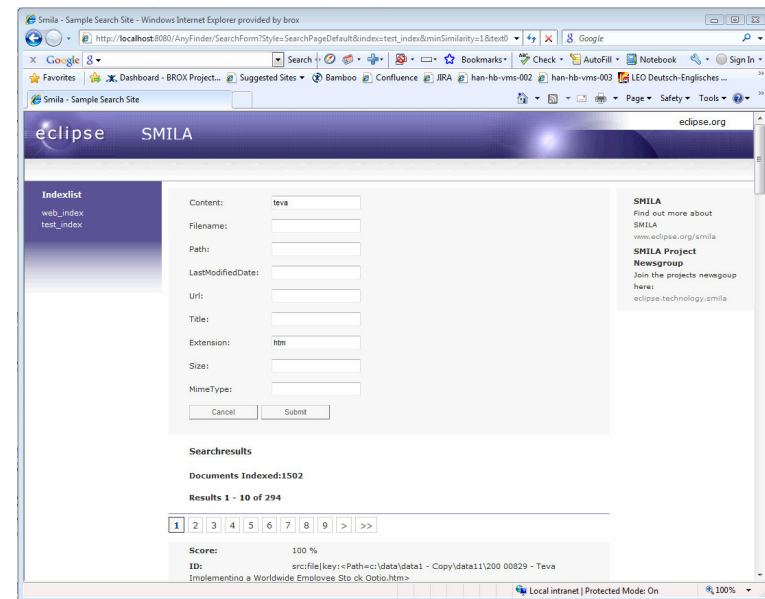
Smila - Sample Search Site - Windows Internet Explorer provided by brox

http://localhost:8080/AnyFinder/SearchForm?Style=SearchPageDefault&index=test_index&minSimilarity=1&text0

Google

Google 8 Search Bookmarks Check AutoFill Notebook Sign In

Favorites Dashboard - BROX Project... Suggested Sites Bamboo Confluence JIRA han-hb-vms-002 han-hb-vms-003 LEO Deutsch-Englisches ...

Smila - Sample Search Site

Page Safety Tools

eclipse SMILA

eclipse.org

Indexlist
web_index
test_index

Content: teva
Filename:
Path:
LastModifiedDate:
Url:
Title:
Extension: htm
Size:
MimeType:

Cancel Submit

SMILA
Find out more about SMILA
www.eclipse.org/smila

SMILA Project Newsgroup
Join the projects newsgoup here:
eclipse.technology.smila

Searchresults

Documents Indexed:1502

Results 1 - 10 of 294

1 2 3 4 5 6 7 8 9 > >>

Score: 100 %
ID: src:file|key:<Path=c:\data\data1 - Copy\data11\200 00829 - Teva Implementing a Worldwide Employee Sto ck Optio.htm>

Local intranet | Protected Mode: On 100%